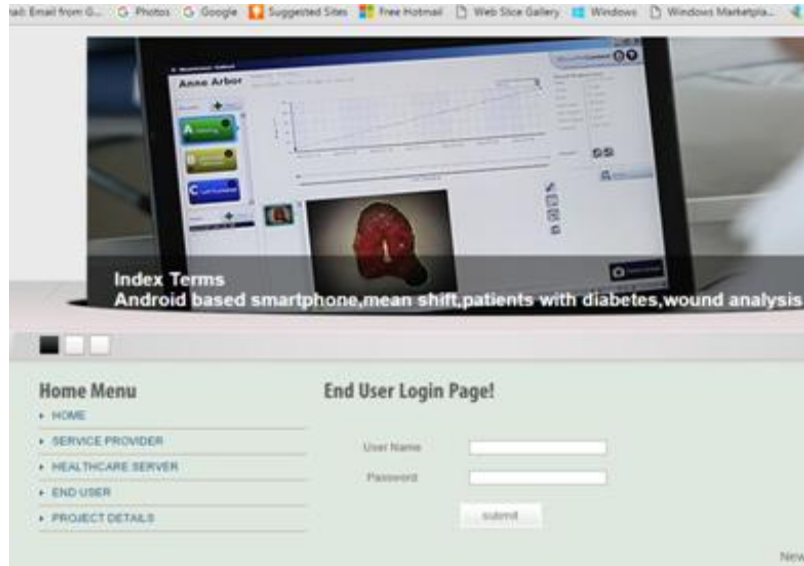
ail: Email from G... Photos Google Suggested Sites Free Hotmail Web Slice Gallery Windows Windows Marketpla...

Anne Arbor

A

B

C

Index Terms
Android based smartphone,mean shift,patients with diabetes,wound analysis

Home Menu
HOME
SERVICE PROVIDER
HEALTHCARE SERVER
END USER
PROJECT DETAILS

End User Login Page!

User Name
Password
submit

New